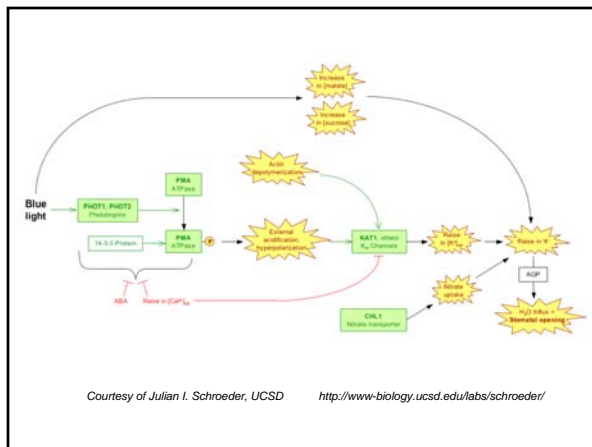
Increase in [malate]

Increase in [sucrose]

Blue light

PHOT1, PHOT2
Phototropins

PMA
ATPase

PMA
ATPase

P

14-3-3 Protein

Actin depolymerization

External acidification, hyperpolarization

KAT1, others
$K_{in}$ Channels

Raise in $[K^+]_{cyt}$

Raise in Ψ

AQP

$H_2O$ influx = Stomatal opening

Nitrate uptake

CHL1
Nitrate transporter

ABA

Raise in $[Ca^{2+}]_{cyt}$

Courtesy of Julian I. Schroeder, UCSD    http://www-biology.ucsd.edu/labs/schroeder/